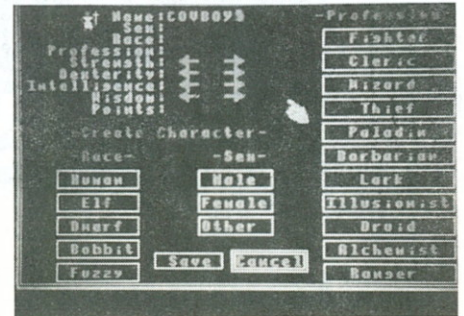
Name:COWBOYS
Sex:
Race:
Profession:
Strength:
Dexterity:
Intelligence:
Wisdom:
Points:

-Profession-
Fighter
Cleric
Wizard
Thief
Paladin
Barbarian
Lark
Illusionist
Druid
Alchemist
Ranger

-Create Character-

-Race-
Human
Elf
Dwarf
Bobbit
Fuzzy

-Sex-
Male
Female
Other

Save
Cancel